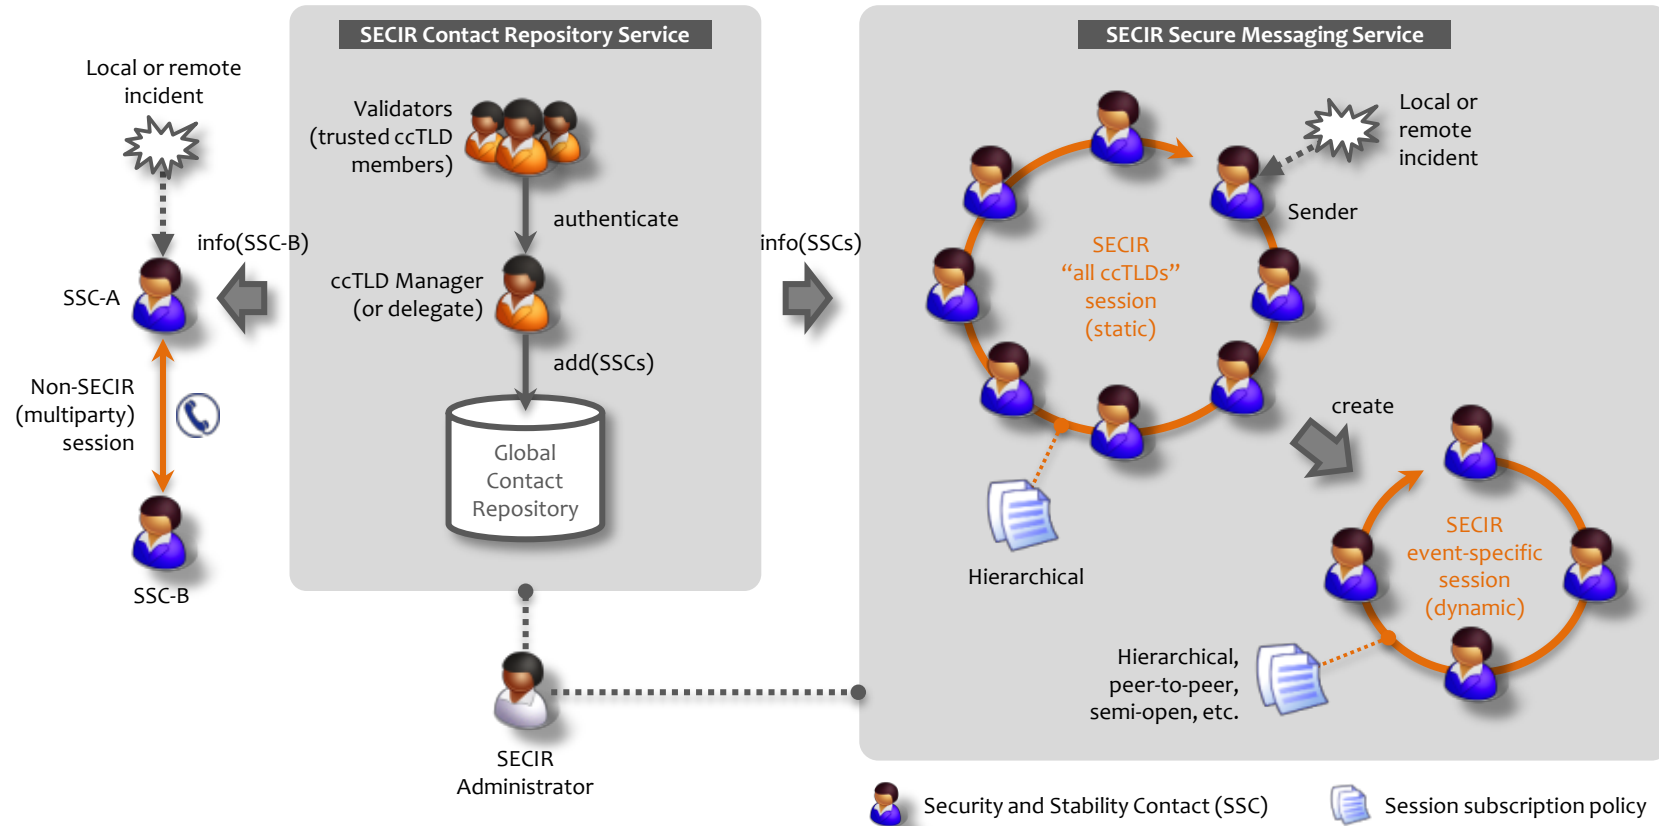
Local or remote incident

info(SSC-B)

SSC-A

Non-SECIR (multiparty) session

SSC-B

SECIR Contact Repository Service

Validators (trusted ccTLD members)

authenticate

ccTLD Manager (or delegate)

add(SSCs)

Global Contact Repository

SECIR Administrator

info(SSCs)

SECIR Secure Messaging Service

Local or remote incident

Sender

SECIR “all ccTLDs” session (static)

create

Hierarchical

SECIR event-specific session (dynamic)

Hierarchical, peer-to-peer, semi-open, etc.

Security and Stability Contact (SSC)

Session subscription policy